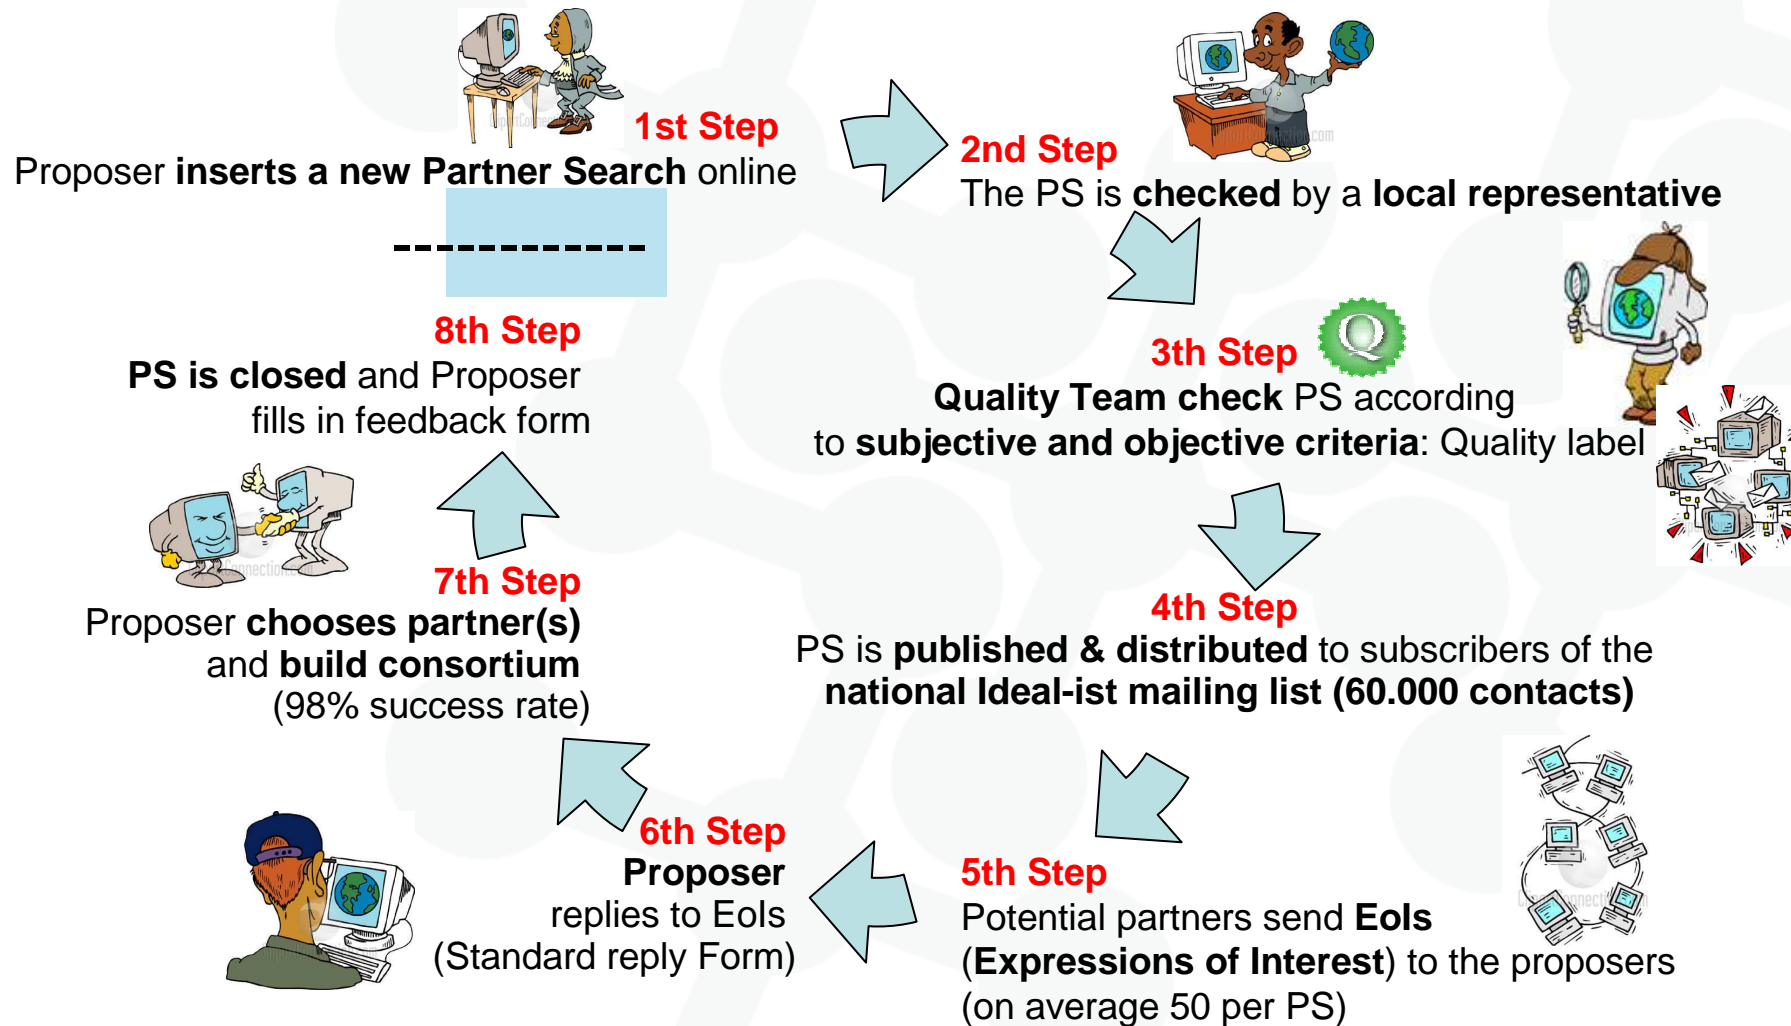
1st Step
Proposer **inserts a new Partner Search** online

2nd Step
The PS is **checked** by a **local representative**

3th Step
**Quality Team check** PS according to **subjective and objective criteria**: Quality label

4th Step
PS is **published & distributed** to subscribers of the **national Ideal-ist mailing list (60.000 contacts)**

5th Step
Potential partners send **EoIs** (**Expressions of Interest**) to the proposers (on average 50 per PS)

6th Step
**Proposer** replies to EoIs (Standard reply Form)

7th Step
Proposer **chooses partner(s)** and **build consortium** (98% success rate)

8th Step
**PS is closed** and Proposer fills in feedback form